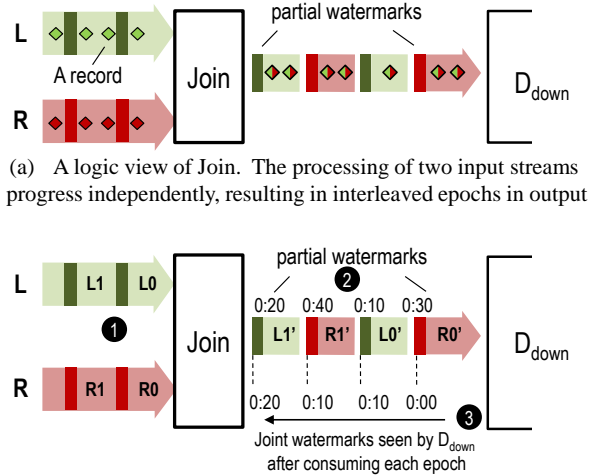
L

A record

R

Join

partial watermarks

$D_{down}$

(a) A logic view of Join. The processing of two input streams progress independently, resulting in interleaved epochs in output

L

L1

L0

1

R

R1

R0

Join

partial watermarks

2

0:20

0:40

0:10

0:30

L1'

R1'

L0'

R0'

$D_{down}$

0:20

0:10

0:10

0:00

3

Joint watermarks seen by $D_{down}$ after consuming each epoch